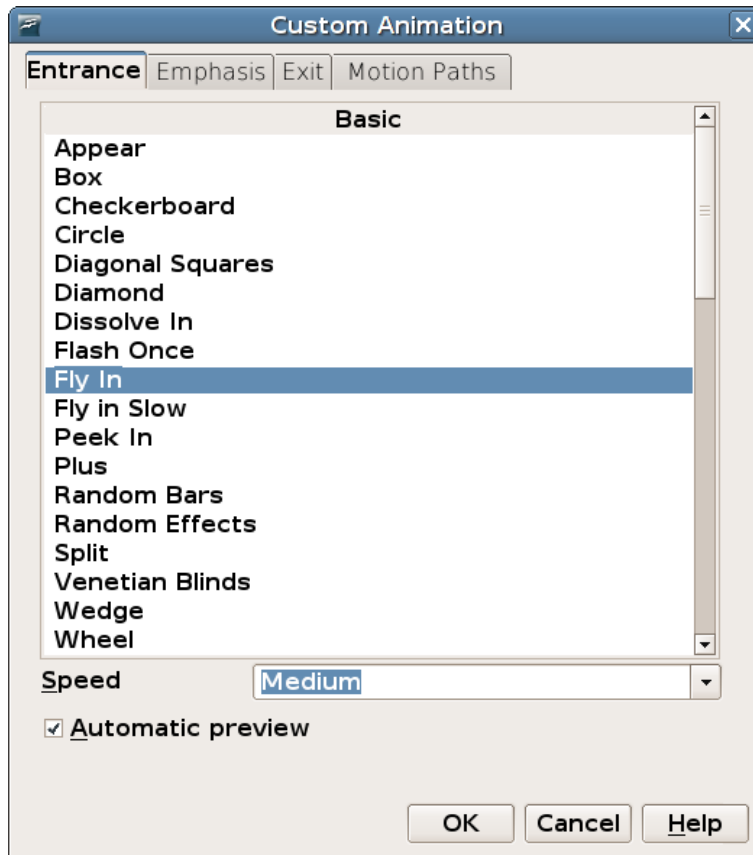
Custom Animation

Entrance | Emphasis | Exit | Motion Paths

Basic
Appear
Box
Checkerboard
Circle
Diagonal Squares
Diamond
Dissolve In
Flash Once
Fly In
Fly in Slow
Peek In
Plus
Random Bars
Random Effects
Split
Venetian Blinds
Wedge
Wheel

Speed Medium

Automatic preview

OK Cancel Help